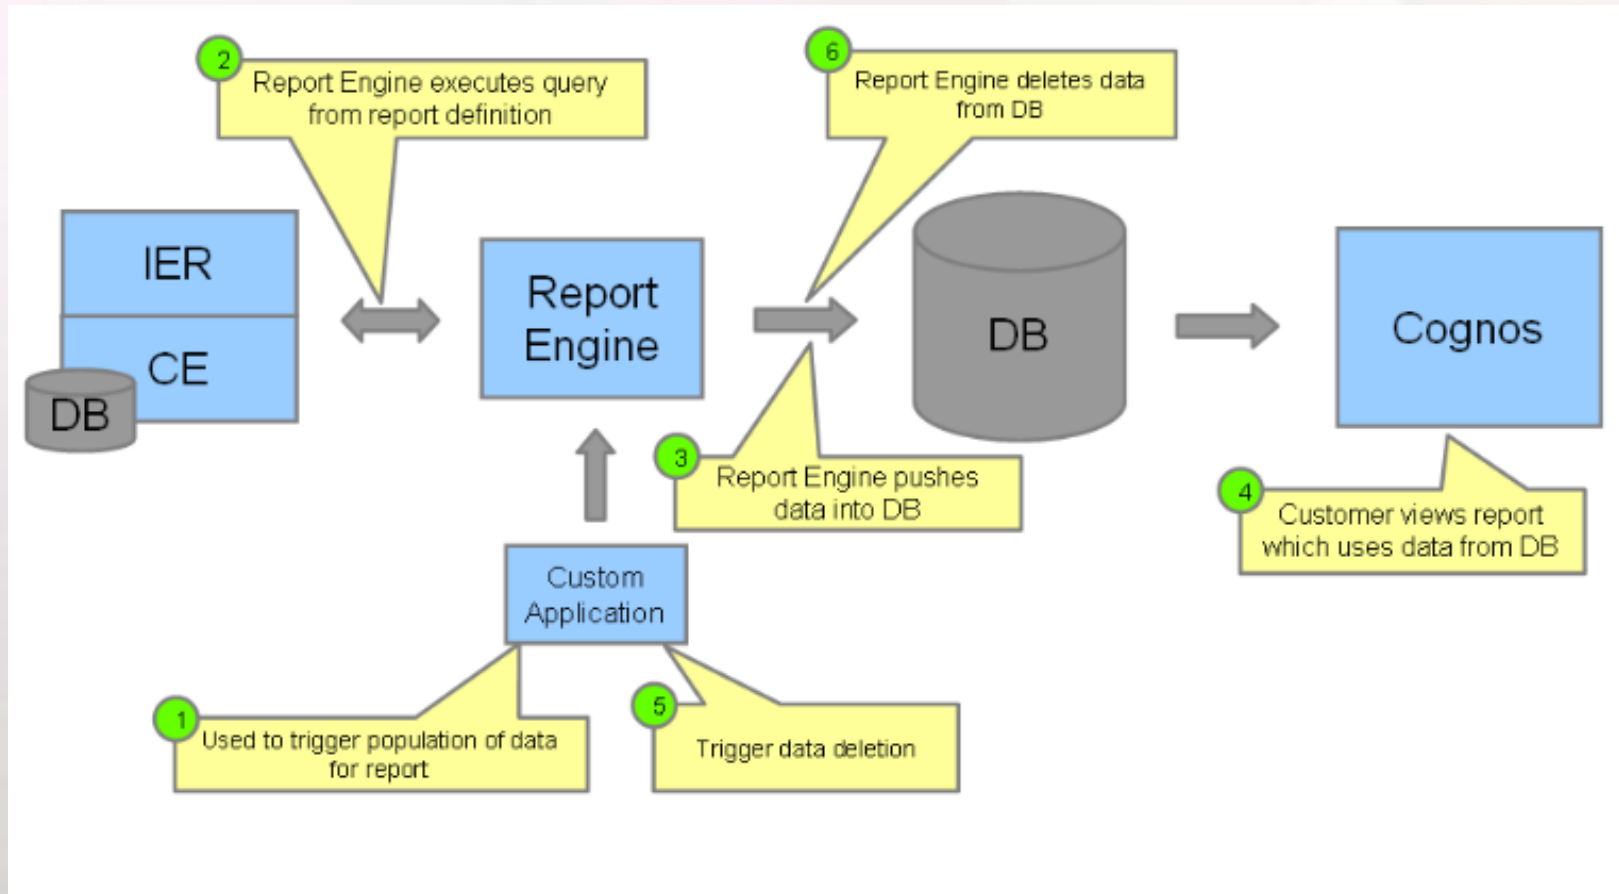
2
Report Engine executes query from report definition

6
Report Engine deletes data from DB

IER

CE

DB

Report Engine

DB

Cognos

3
Report Engine pushes data into DB

4
Customer views report which uses data from DB

Custom Application

1
Used to trigger population of data for report

5
Trigger data deletion